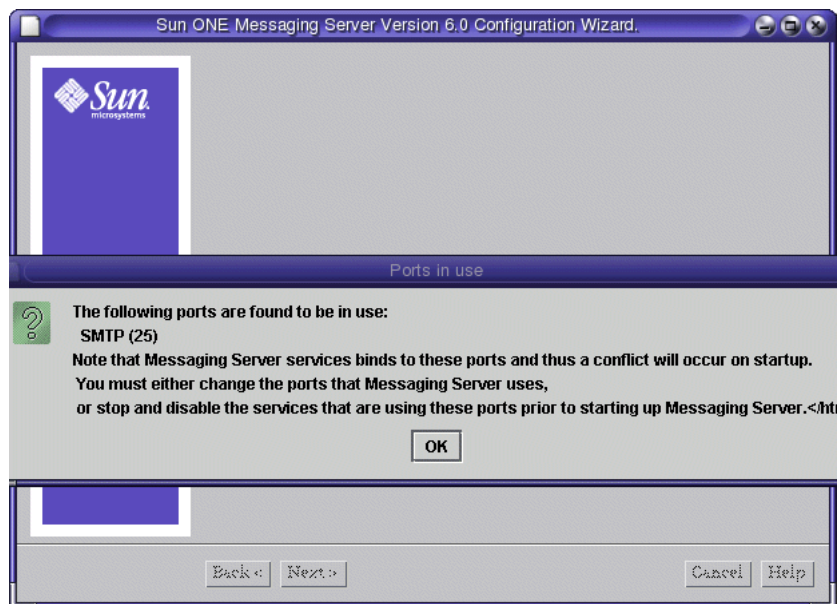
Sun ONE Messaging Server Version 6.0 Configuration Wizard.

Sun microsystems

Ports in use

The following ports are found to be in use:
SMTP (25)
Note that Messaging Server services binds to these ports and thus a conflict will occur on startup.
You must either change the ports that Messaging Server uses,
or stop and disable the services that are using these ports prior to starting up Messaging Server.</ht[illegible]

OK

Back < Next > Cancel Help